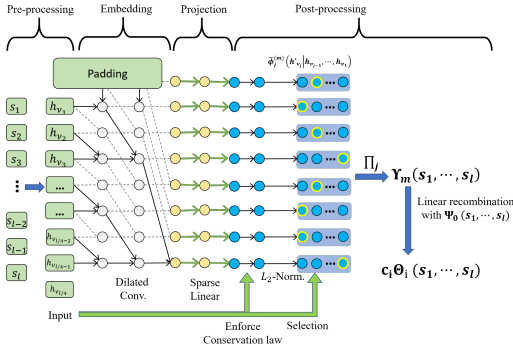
Pre-processing

Embedding

Projection

Post-processing

Padding

$\tilde{\Phi}_j^{(m)}\left(\mathbf{h}'_{v_j}\middle|\mathbf{h}_{v_{j-1}},\cdots,\mathbf{h}_{v_1}\right)$

$s_1$

$s_2$

$s_3$

$\vdots$

$s_{l-2}$

$s_{l-1}$

$s_l$

$h_{v_1}$

$h_{v_2}$

$h_{v_3}$

...

...

$h_{v_{l/4-2}}$

$h_{v_{l/4-1}}$

$h_{v_{l/4}}$

Dilated Conv.

Sparse Linear

$L_2$-Norm.

$\prod_j$

$\mathbf{\Upsilon}_m(\mathbf{s_1},\cdots,\mathbf{s}_l)$

Linear recombination with $\mathbf{\Psi_0}(\mathbf{s_1},\cdots,\mathbf{s}_l)$

$\mathbf{c_i\Theta_i}(\mathbf{s_1},\cdots,\mathbf{s}_l)$

Input

Enforce Conservation law

Selection